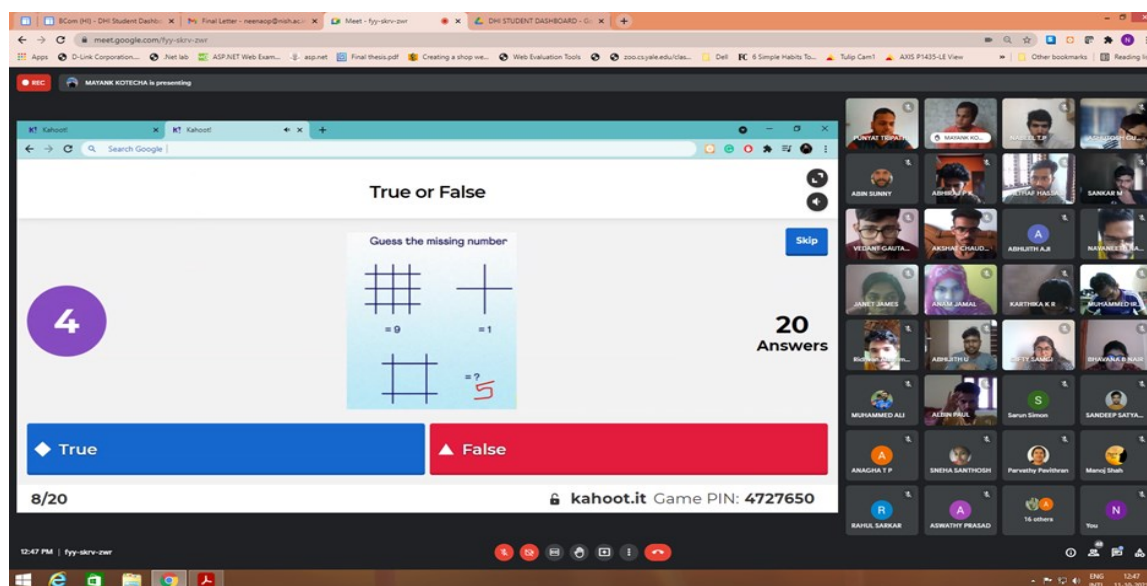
BCom (HI) - DHI Student Dashbo × | Final Letter - neenaop@nish.ac.i × | Meet - fyy-skrv-zwr × | DHI STUDENT DASHBOARD - × | +

meet.google.com/fyy-skrv-zwr

Apps | D-Link Corporation... | .Net lab | ASP.NET Web Exam... | asp.net | Final thesis.pdf | Creating a shop we... | Web Evaluation Tools | zoo.cs.yale.edu/clas... | Dell | 6 Simple Habits To... | Tulip Cam1 | AXIS P1435-LE View | Other bookmarks | Reading li

REC | MAYANK KOTECHA is presenting

Kahoot! × | Kahoot! × | +

Search Google

True or False

Guess the missing number

= 9

= 1

= ? 5

Skip

4

20 Answers

True

False

8/20

kahoot.it Game PIN: 4727650

PUNYAT TRIPATHI | MAYANK KO... | NASEEL T P | ADARSH CU...
ABIN SUNNY | ABHIRAJ P K | ALTHAF HASSA... | SANKAR M
VEDANT GAUTA... | AKSHAT CHAUD... | ABHIJITH A.R | NAVANEETH KA...
JANET JAMES | ANAM JAMAL | KARTHIKA K R | MUHAMMED R...
Ridhwan Ibrahim... | ABHIJITH U | BETTY SAMUEL | BHAVANA B NAIR
MUHAMMED ALI | ALBIN PAUL | Sarun Simon | SANDEEP SATYA...
ANAGHA T P | SNEHA SANTHOSH | Parvathy Pavithran | Manoj Shah
RAHUL SARKAR | ASWATHY PRASAD | 16 others | You

12:47 PM | fyy-skrv-zwr

ENG 12:47